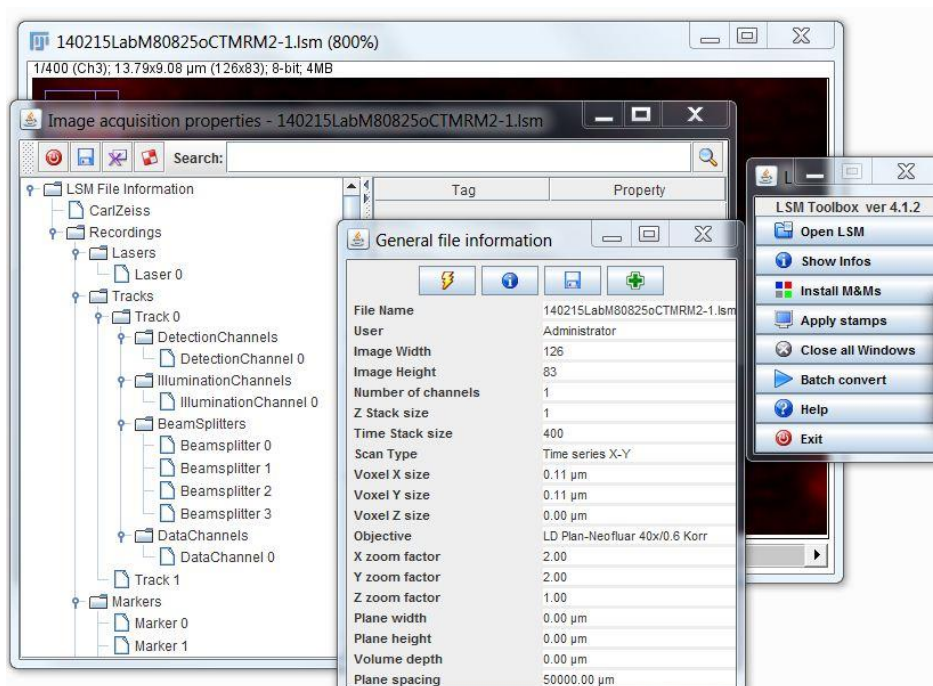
140215LabM80825oCTMRM2-1.lsm (800%)
1/400 (Ch3); 13.79x9.08 µm (126x83); 8-bit; 4MB

Image acquisition properties - 140215LabM80825oCTMRM2-1.lsm

Search:

LSM File Information
CarlZeiss
Recordings
Lasers
Laser 0
Tracks
Track 0
DetectionChannels
DetectionChannel 0
IlluminationChannels
IlluminationChannel 0
BeamSplitters
Beamsplitter 0
Beamsplitter 1
Beamsplitter 2
Beamsplitter 3
DataChannels
DataChannel 0
Track 1
Markers
Marker 0
Marker 1

| Tag | Property |
|---|---|

General file information

| | |
|---|---|
| File Name | 140215LabM80825oCTMRM2-1.lsm |
| User | Administrator |
| Image Width | 126 |
| Image Height | 83 |
| Number of channels | 1 |
| Z Stack size | 1 |
| Time Stack size | 400 |
| Scan Type | Time series X-Y |
| Voxel X size | 0.11 µm |
| Voxel Y size | 0.11 µm |
| Voxel Z size | 0.00 µm |
| Objective | LD Plan-Neofluar 40x/0.6 Korr |
| X zoom factor | 2.00 |
| Y zoom factor | 2.00 |
| Z zoom factor | 1.00 |
| Plane width | 0.00 µm |
| Plane height | 0.00 µm |
| Volume depth | 0.00 µm |
| Plane spacing | 50000.00 µm |

LSM Toolbox ver 4.1.2
Open LSM
Show Infos
Install M&Ms
Apply stamps
Close all Windows
Batch convert
Help
Exit